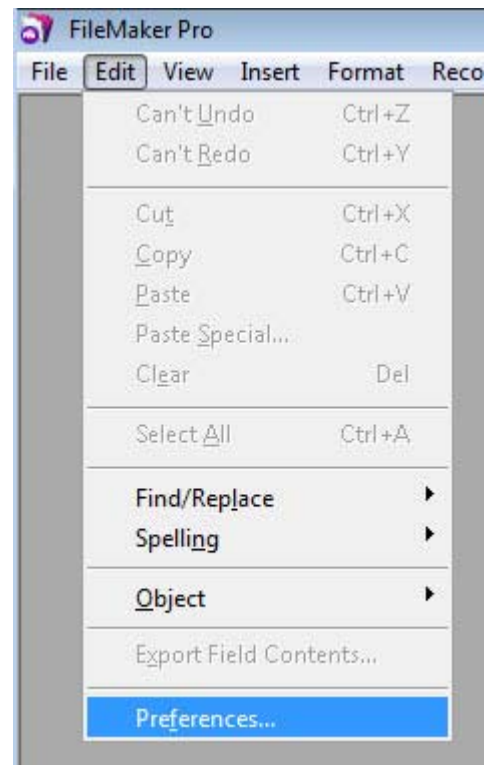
FileMaker Pro

File Edit View Insert Format Reco

Can't Undo Ctrl+Z
Can't Redo Ctrl+Y

Cut Ctrl+X
Copy Ctrl+C
Paste Ctrl+V
Paste Special...
Clear Del

Select All Ctrl+A

Find/Replace
Spelling

Object

Export Field Contents...

Preferences...